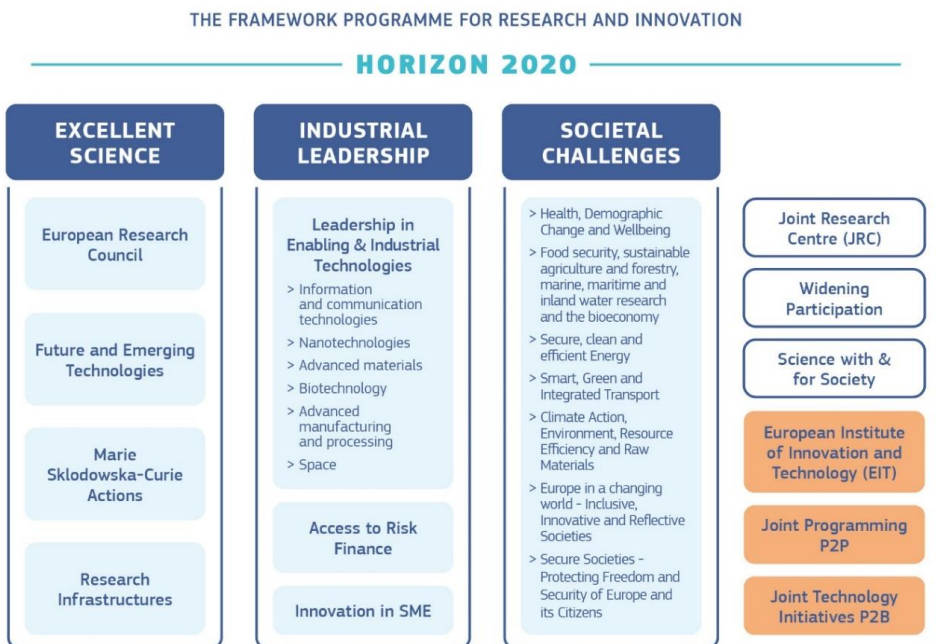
THE FRAMEWORK PROGRAMME FOR RESEARCH AND INNOVATION

HORIZON 2020

EXCELLENT SCIENCE

European Research Council

Future and Emerging Technologies

Marie Sklodowska-Curie Actions

Research Infrastructures

INDUSTRIAL LEADERSHIP

Leadership in Enabling & Industrial Technologies

> Information and communication technologies

> Nanotechnologies

> Advanced materials

> Biotechnology

> Advanced manufacturing and processing

> Space

Access to Risk Finance

Innovation in SME

SOCIETAL CHALLENGES

> Health, Demographic Change and Wellbeing

> Food security, sustainable agriculture and forestry, marine, maritime and inland water research and the bioeconomy

> Secure, clean and efficient Energy

> Smart, Green and Integrated Transport

> Climate Action, Environment, Resource Efficiency and Raw Materials

> Europe in a changing world - Inclusive, Innovative and Reflective Societies

> Secure Societies - Protecting Freedom and Security of Europe and its Citizens

Joint Research Centre (JRC)

Widening Participation

Science with & for Society

European Institute of Innovation and Technology (EIT)

Joint Programming P2P

Joint Technology Initiatives P2B